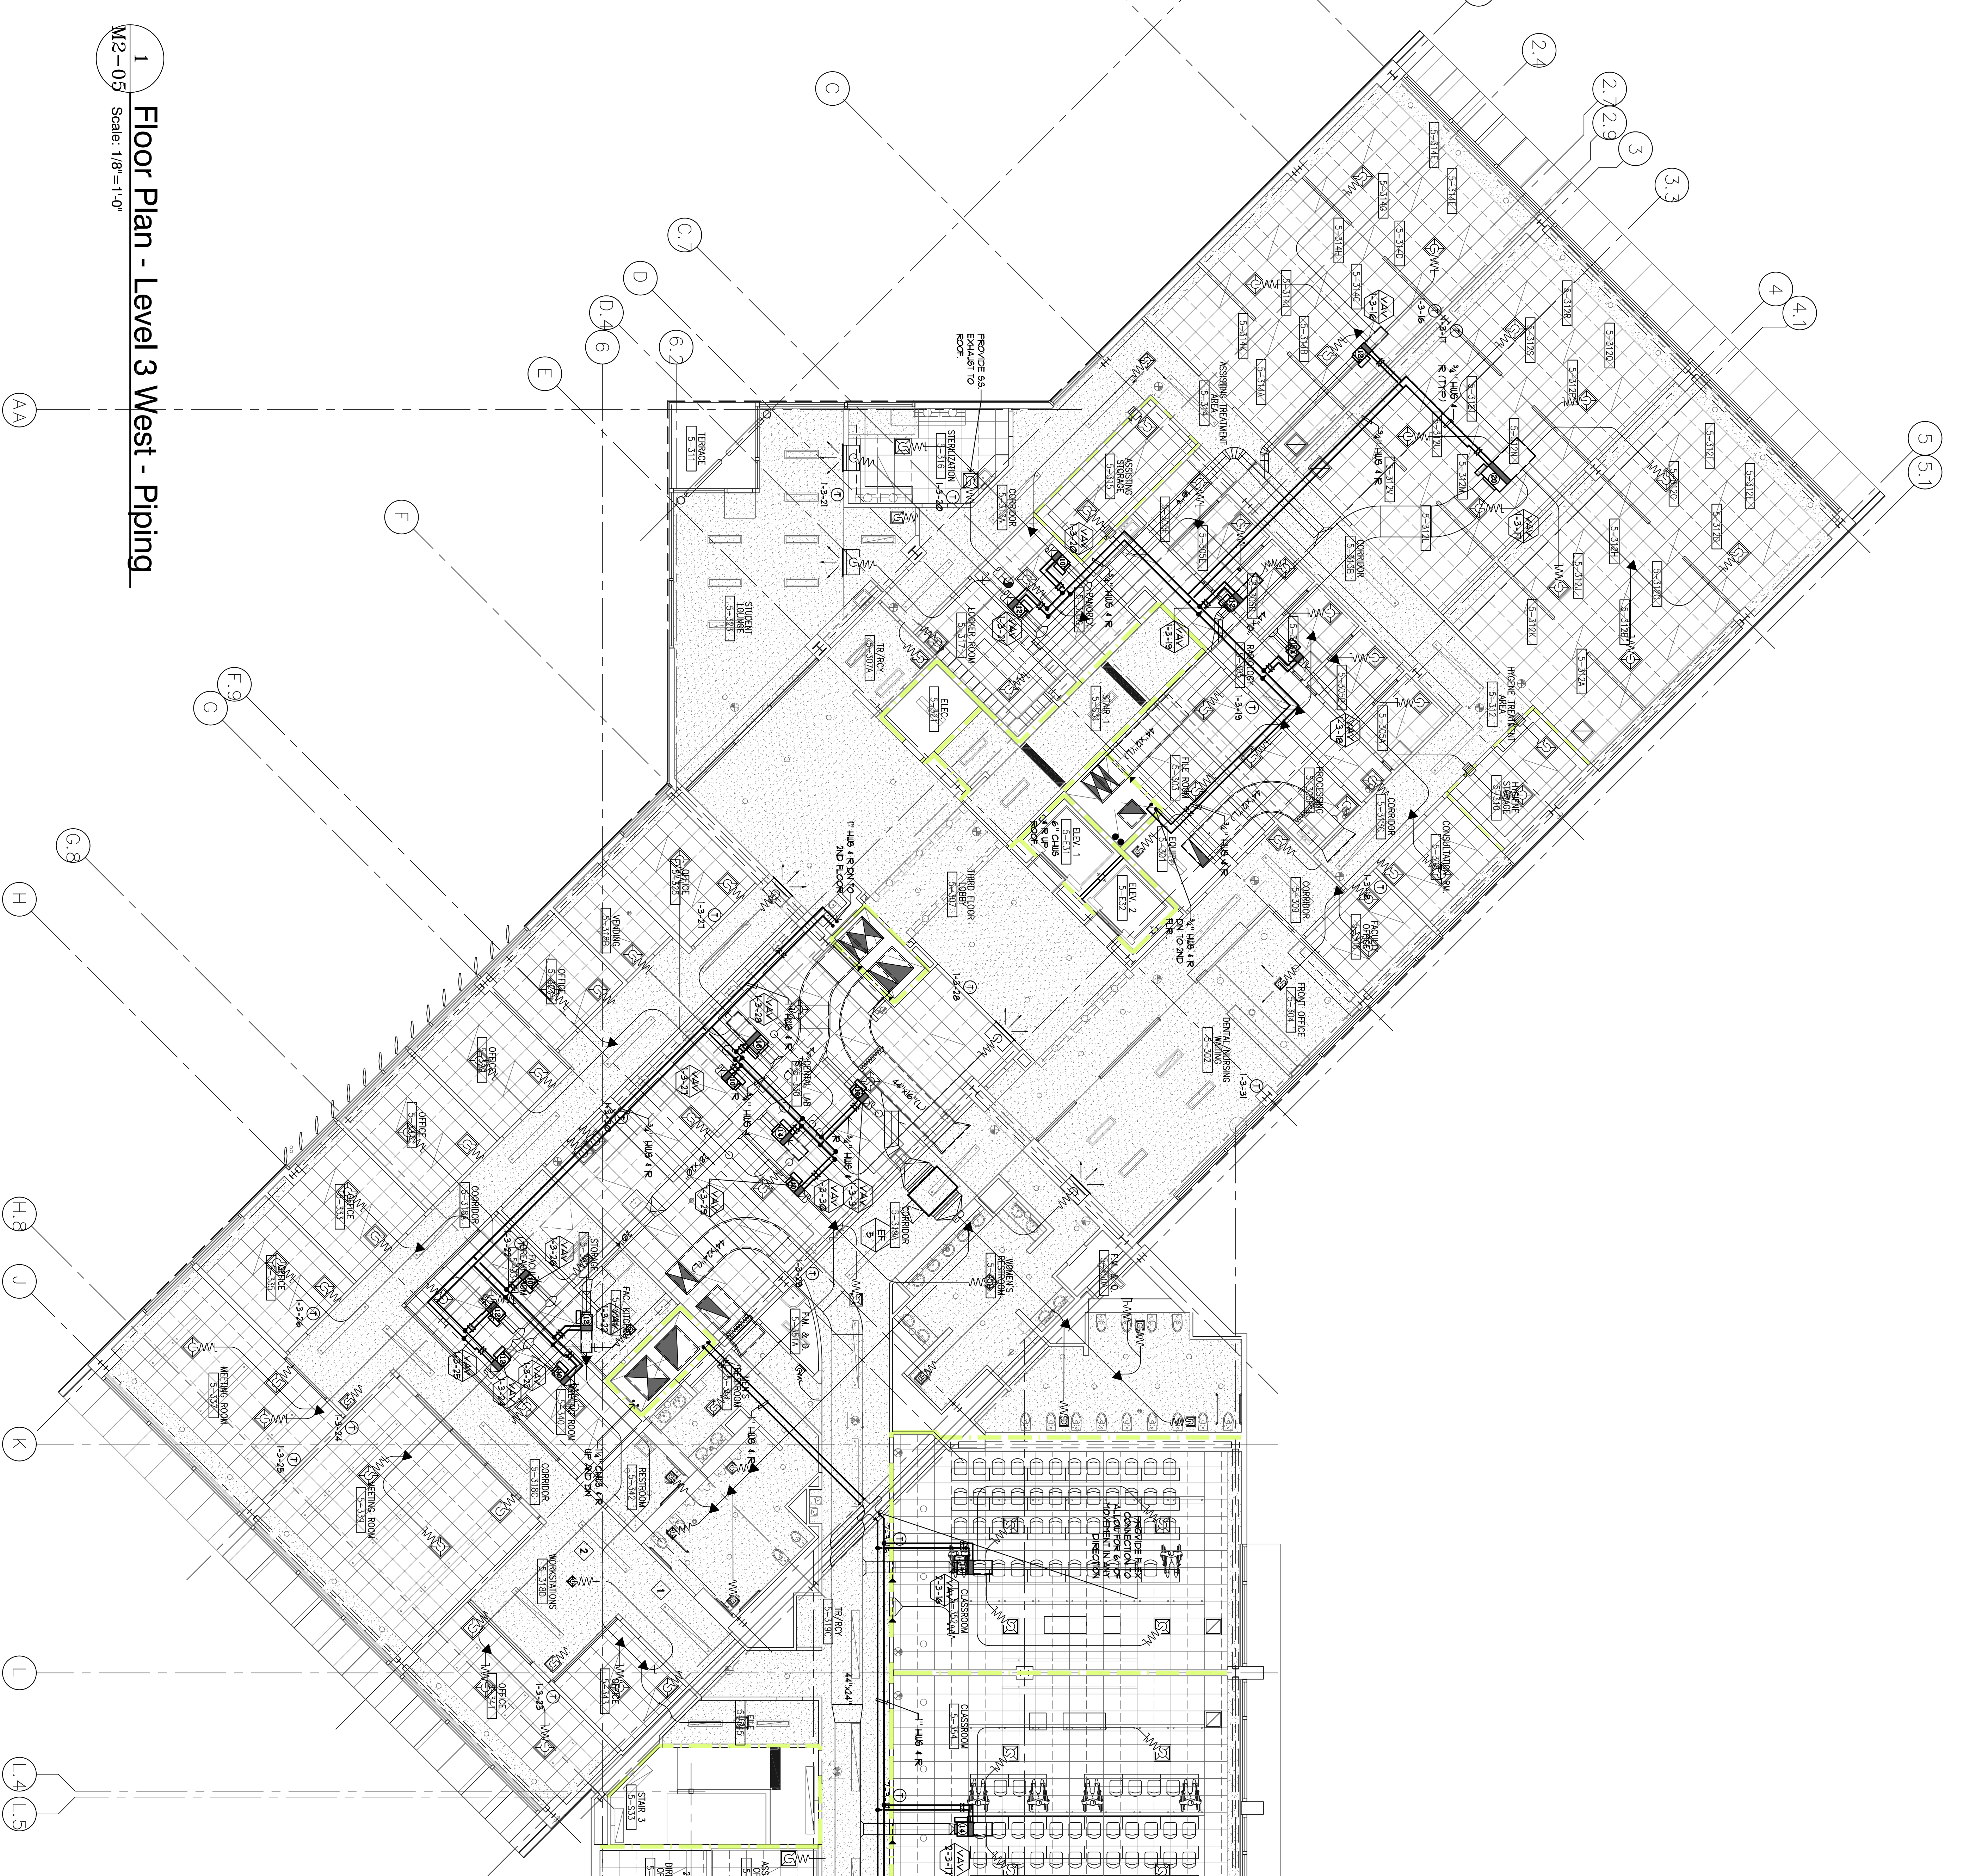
1
M2-05

Floor Plan - Level 3 West - Piping

Scale: 1/8"=1'-0"

C
C.7
D
D.4
6
6.2
E
F
F.9
G
G.8
H
H.8
J
K
L
L.4
L.5
AA
2.4
2.7
2.9
3
3.3
4
4.1
5
5.1

PROVIDE SS EXHAUST TO ROOF

TERRACE
5-311

STERILIZATION
5-316

CORRIDOR
5-315A

ASSISTING STORAGE
5-315

ASSISTING TREATMENT AREA
5-314

STUDENT LOUNGE
5-309

LOCKER ROOM
5-317

TR/RCV
5-307

ELEC.
5-321

STAIR 1
5-S1

ELEV. 1
5-E1

ELEV. 2
5-E2

FILE ROOM
5-305

PROCESSING
5-306

HYGIENE TREATMENT AREA
5-312

HYGIENE STORAGE
5-313

CORRIDOR
5-315B

CONSULTATION RM

FACULTY OFFICE

CORRIDOR
5-303

FRONT OFFICE
5-304

DENTAL/NURSING WAITING
5-302

THIRD FLOOR LOBBY
5-301

1" HUS & R DN TO 2ND FLOOR

¾" HUS & R DN TO 2ND FLR

6" CHUS & R UP ROOF

OFFICE

VENDING

OFFICE

OFFICE

OFFICE

OFFICE

CORRIDOR

CENTRAL LAB

STORAGE

FAC. KITCHEN

CORRIDOR

WOMEN'S RESTROOM

FM & IO

MEETING ROOM
5-337

MEETING ROOM
5-339

CORRIDOR

RESTROOM

WORKSTATIONS

OFFICE

LOUNGE

TR/RCV

ELEC

STAIR 3

CLASSROOM

CLASSROOM

PROVIDE FLEX CONNECTION TO ALLOW MOVEMENT IN ANY DIRECTION

VAV

¾" HUS & R

¾" HUS & R (TYP)

¾" CHUS & R UP AND DN

1" HUS & R

44"x16"

14"x24"

1-3-16
1-3-17
1-3-18
1-3-19
1-3-20
1-3-21
1-3-22
1-3-23
1-3-24
1-3-25
1-3-26
1-3-27
1-3-28
1-3-29
1-3-30
1-3-31

1
2